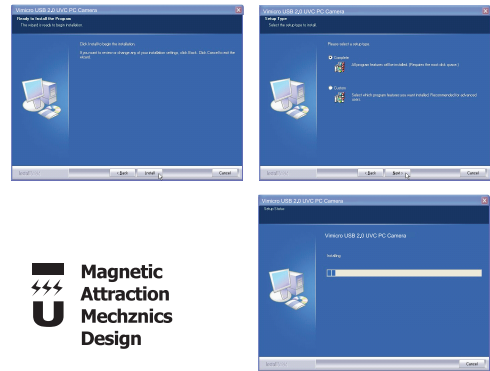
Vimicro USB 2.0 UVC PC Camera

Ready to Install the Program

The wizard is ready to begin installation.

Click Install to begin the installation.

If you want to review or change any of your installation settings, click Back. Click Cancel to exit the wizard.

InstallShield

< Back Install Cancel

Vimicro USB 2.0 UVC PC Camera

Setup Type

Select the setup type to install.

Please select a setup type.

Complete

All program features will be installed. (Requires the most disk space.)

Custom

Select which program features you want installed. Recommended for advanced users.

InstallShield

< Back Next > Cancel

Vimicro USB 2.0 UVC PC Camera

Setup Status

Vimicro USB 2.0 UVC PC Camera

Installing

InstallShield

Cancel

Magnetic
Attraction
Mechznics
Design